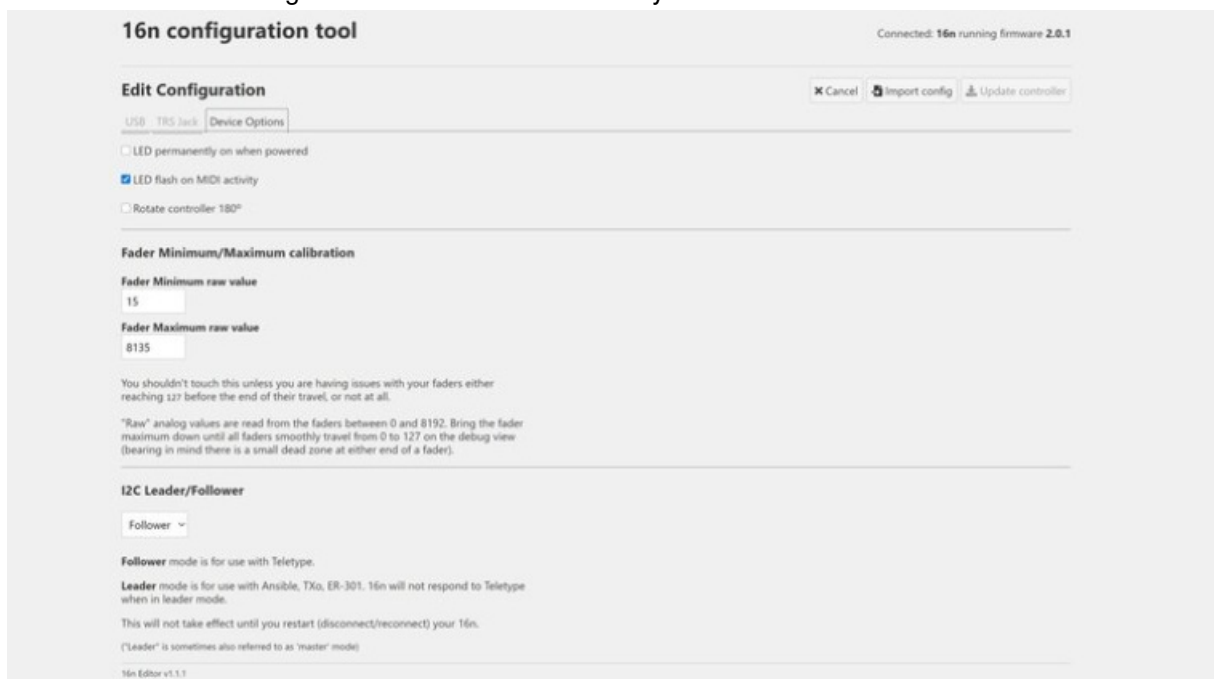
16n configuration tool

Connected: 16n running firmware 2.0.1

Edit Configuration

✖ Cancel  Import config  Update controller

USB  TRS Jack  Device Options

LED permanently on when powered

LED flash on MIDI activity

Rotate controller 180°

Fader Minimum/Maximum calibration

Fader Minimum raw value

15

Fader Maximum raw value

8135

You shouldn't touch this unless you are having issues with your faders either reaching 127 before the end of their travel, or not at all.

"Raw" analog values are read from the faders between 0 and 8192. Bring the fader maximum down until all faders smoothly travel from 0 to 127 on the debug view (bearing in mind there is a small dead zone at either end of a fader).

I2C Leader/Follower

Follower

Follower mode is for use with Teletype.

Leader mode is for use with Ansible, TXo, ER-301. 16n will not respond to Teletype when in leader mode.

This will not take effect until you restart (disconnect/reconnect) your 16n.

("Leader" is sometimes also referred to as 'master' mode)

16n Editor v1.1.1